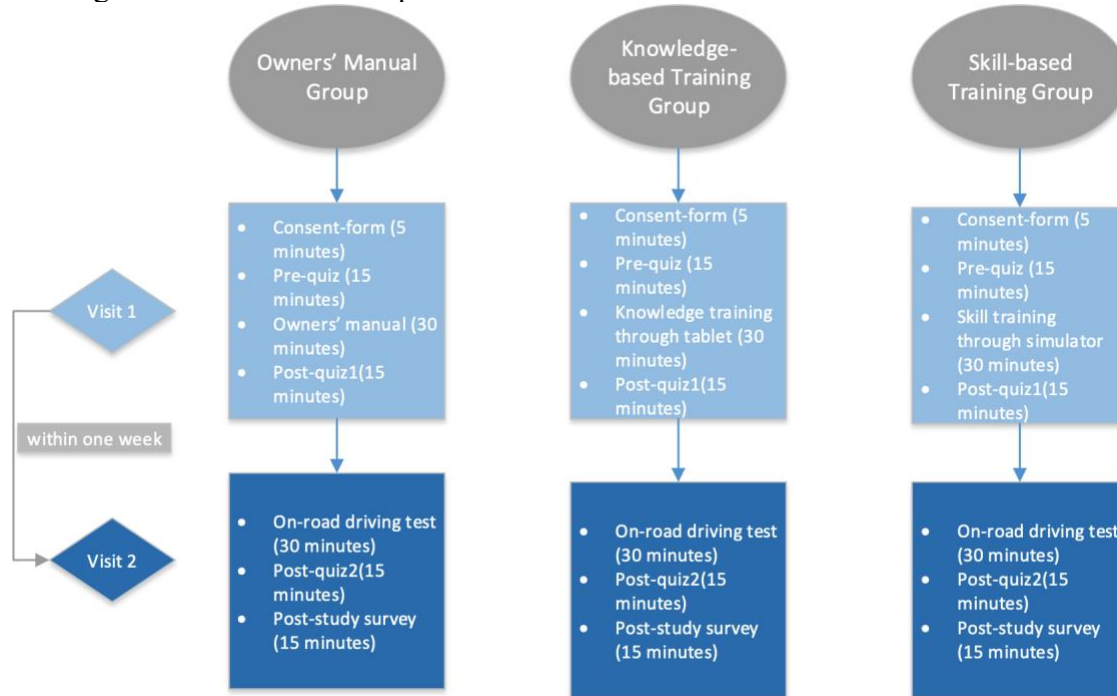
Owners' Manual Group

Knowledge-based Training Group

Skill-based Training Group

Visit 1

- Consent-form (5 minutes)
- Pre-quiz (15 minutes)
- Owners' manual (30 minutes)
- Post-quiz1(15 minutes)

- Consent-form (5 minutes)
- Pre-quiz (15 minutes)
- Knowledge training through tablet (30 minutes)
- Post-quiz1(15 minutes)

- Consent-form (5 minutes)
- Pre-quiz (15 minutes)
- Skill training through simulator (30 minutes)
- Post-quiz1(15 minutes)

within one week

Visit 2

- On-road driving test (30 minutes)
- Post-quiz2(15 minutes)
- Post-study survey (15 minutes)

- On-road driving test (30 minutes)
- Post-quiz2(15 minutes)
- Post-study survey (15 minutes)

- On-road driving test (30 minutes)
- Post-quiz2(15 minutes)
- Post-study survey (15 minutes)